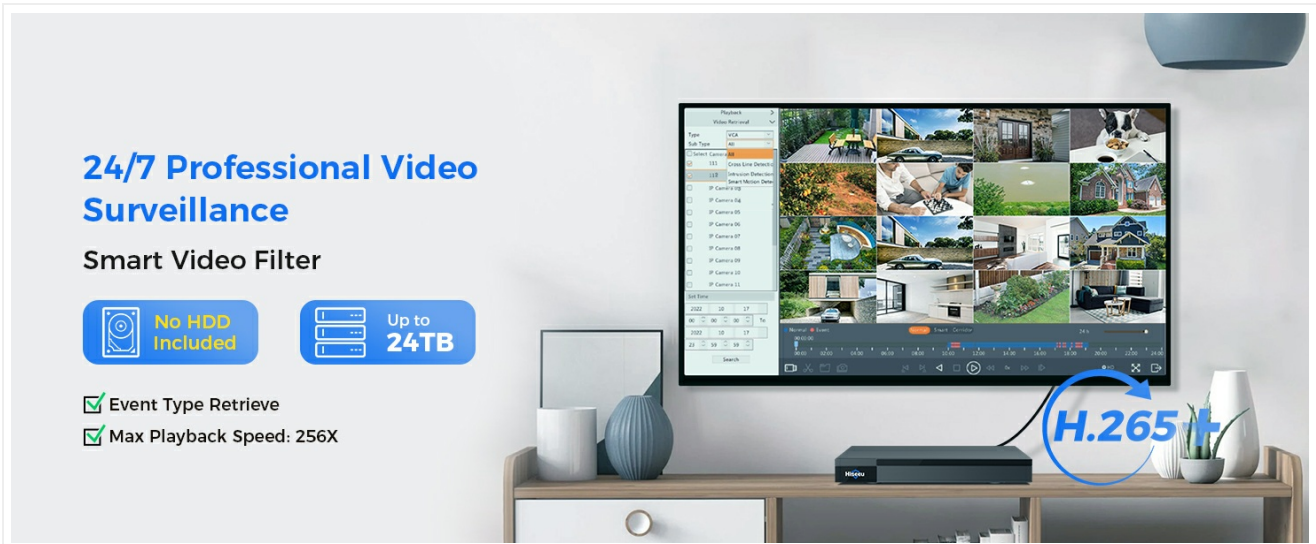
24/7 Professional Video Surveillance

Smart Video Filter

No HDD Included

Up to 24TB

Event Type Retrieve

Max Playback Speed: 256X

Playback

Video Retrieval

Type VCA

Sub Type All

Select Camera

All

Cross Line Detection

Intrusion Detection

Smart Motion Detection

IP Camera 03

IP Camera 04

IP Camera 05

IP Camera 06

IP Camera 07

IP Camera 08

IP Camera 09

IP Camera 10

IP Camera 11

Set Time

2022 10 17

00 00 00 To

2022 10 17

23 59 59

Search

Normal Event

Normal Smart Controller

Hiseeu

H.265+